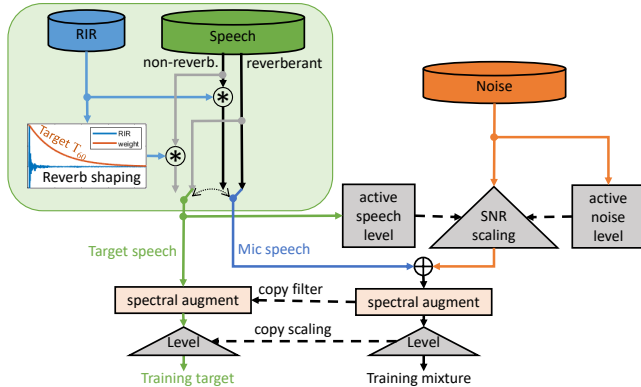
RIR

Speech

non-reverb.

reverberant

Noise

Target $T'_{60}$

RIR

weight

Reverb shaping

active speech level

SNR scaling

active noise level

Target speech

Mic speech

spectral augment

copy filter

spectral augment

copy scaling

Level

Level

Training target

Training mixture